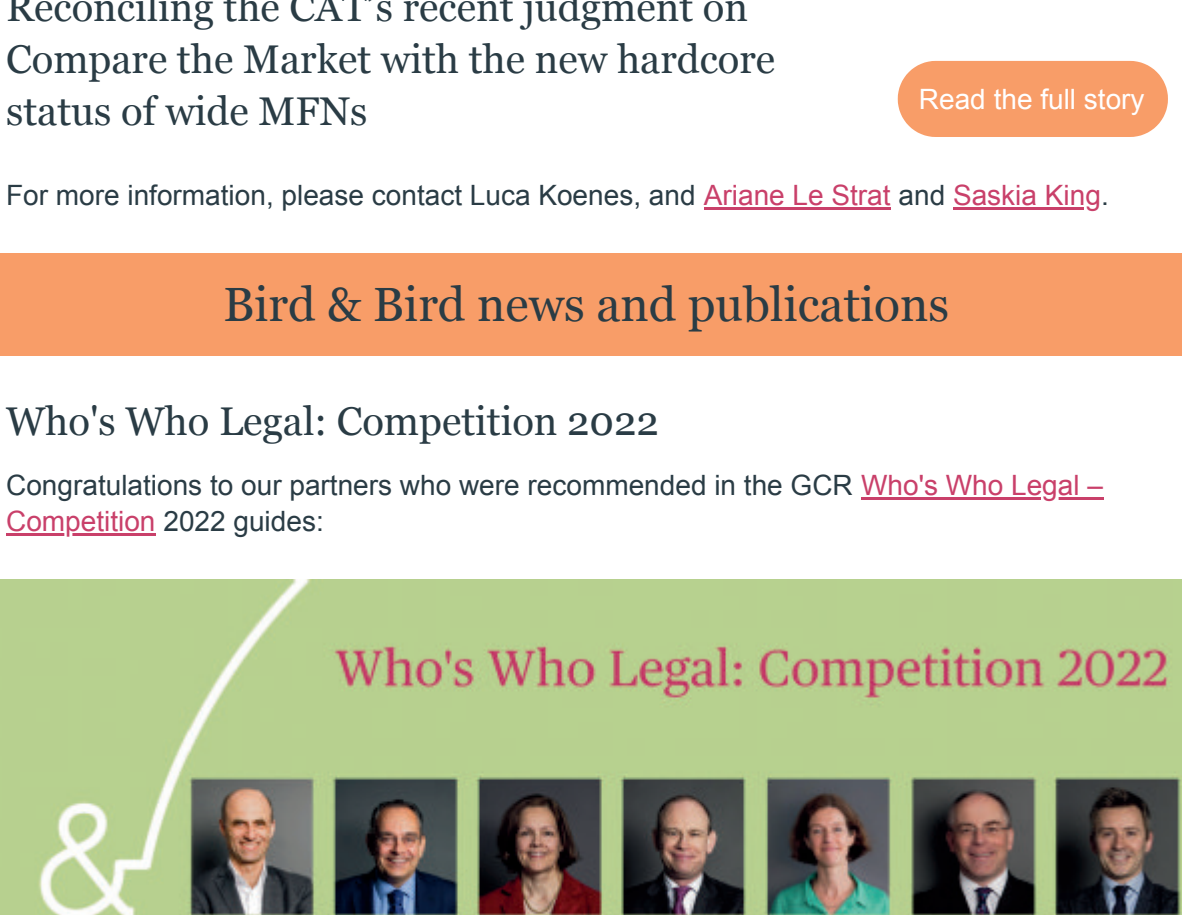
Reconciling the CAT's recent judgment on Compare the Market with the new hardcore status of wide MFNs

Read the full story

For more information, please contact Luca Koenes, and Ariane Le Strat and Saskia King.

Bird & Bird news and publications

Who's Who Legal: Competition 2022

Congratulations to our partners who were recommended in the GCR Who's Who Legal – Competition 2022 guides:

Who's Who Legal: Competition 2022

&